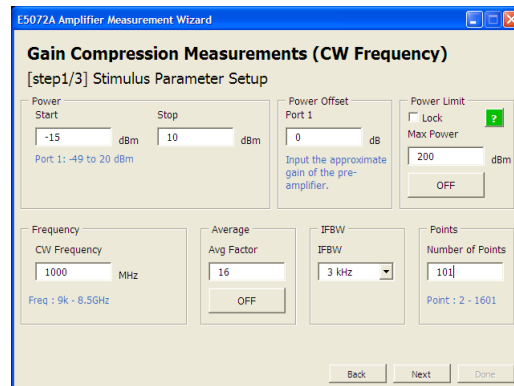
E5072A Amplifier Measurement Wizard

Gain Compression Measurements (CW Frequency)

[step1/3] Stimulus Parameter Setup

Power
Start
-15 dBm
Stop
10 dBm
Port 1: -49 to 20 dBm

Power Offset
Port 1
0 dB
Input the approximate gain of the pre-amplifier.

Power Limit
Lock
?
Max Power
200 dBm
OFF

Frequency
CW Frequency
1000 MHz
Freq : 9k - 8.5GHz

Average
Avg Factor
16
OFF

IFBW
IFBW
3 kHz

Points
Number of Points
101
Point : 2 - 1601

Back
Next
Done